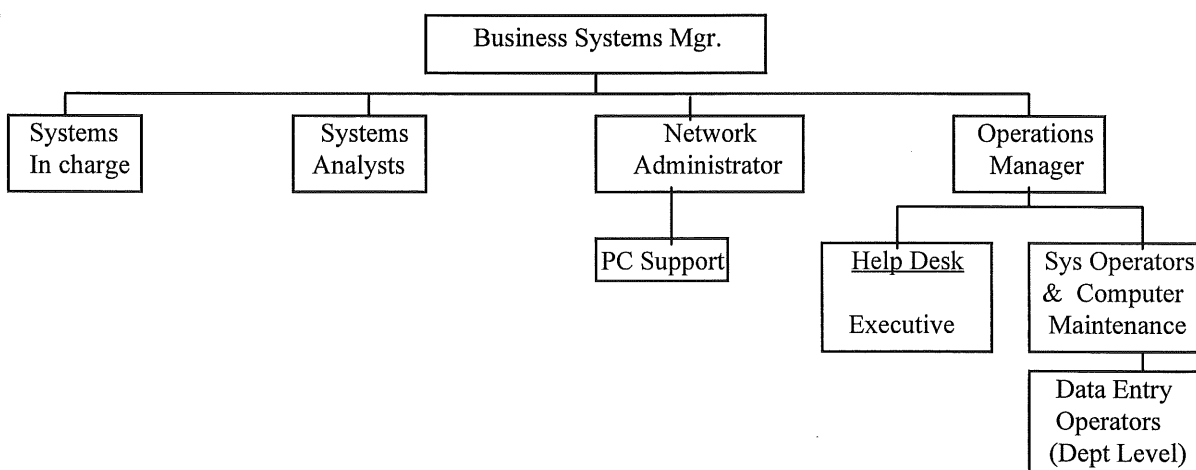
Business Systems Mgr.

Systems In charge

Systems Analysts

Network Administrator

PC Support

Operations Manager

Help Desk

Executive

Sys Operators & Computer Maintenance

Data Entry Operators (Dept Level)